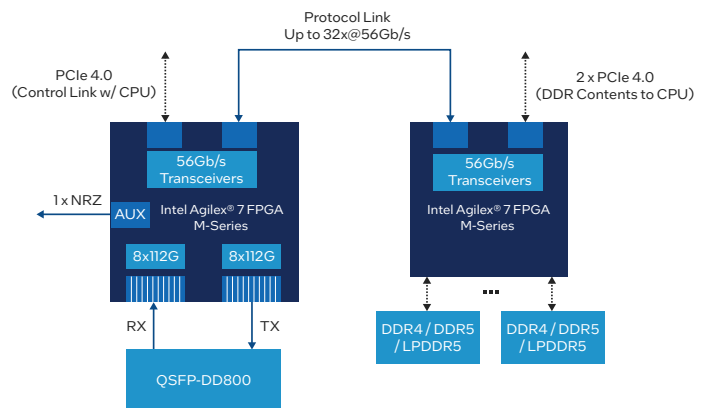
Protocol Link
Up to 32x@56Gb/s

PCIe 4.0
(Control Link w/ CPU)

2 x PCIe 4.0
(DDR Contents to CPU)

56Gb/s
Transceivers

1 x NRZ

AUX

Intel Agilex® 7 FPGA
M-Series

8x112G

8x112G

RX

TX

QSFP-DD800

56Gb/s
Transceivers

Intel Agilex® 7 FPGA
M-Series

...

DDR4 / DDR5
/ LPDDR5

DDR4 / DDR5
/ LPDDR5